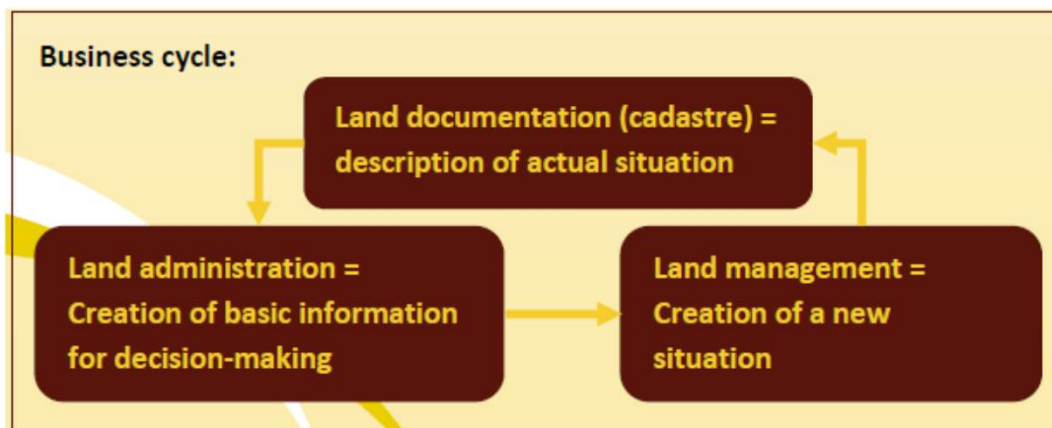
Business cycle:

Land documentation (cadastre) = description of actual situation

Land administration = Creation of basic information for decision-making

Land management = Creation of a new situation